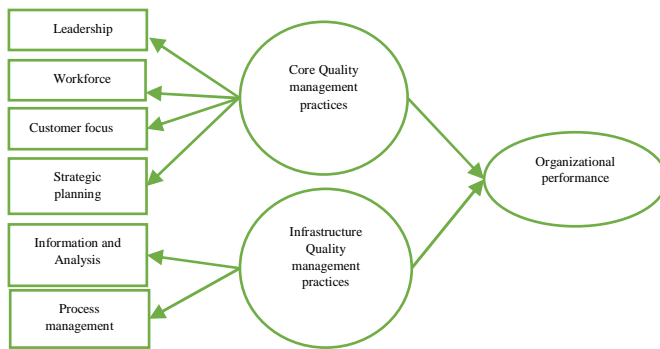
Leadership

Workforce

Customer focus

Strategic planning

Information and Analysis

Process management

Core Quality management practices

Infrastructure Quality management practices

Organizational performance